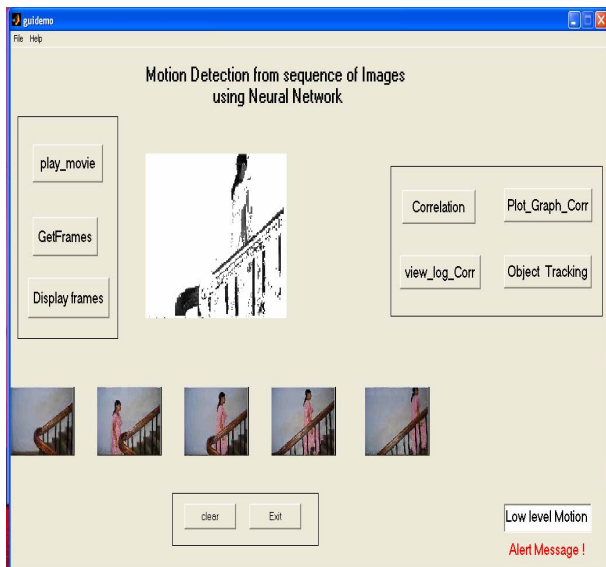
guidemo

File Help

Motion Detection from sequence of Images using Neural Network

play_movie

GetFrames

Display frames

Correlation

Plot_Graph_Corr

view_log_Corr

Object Tracking

clear

Exit

Low level Motion

Alert Message !